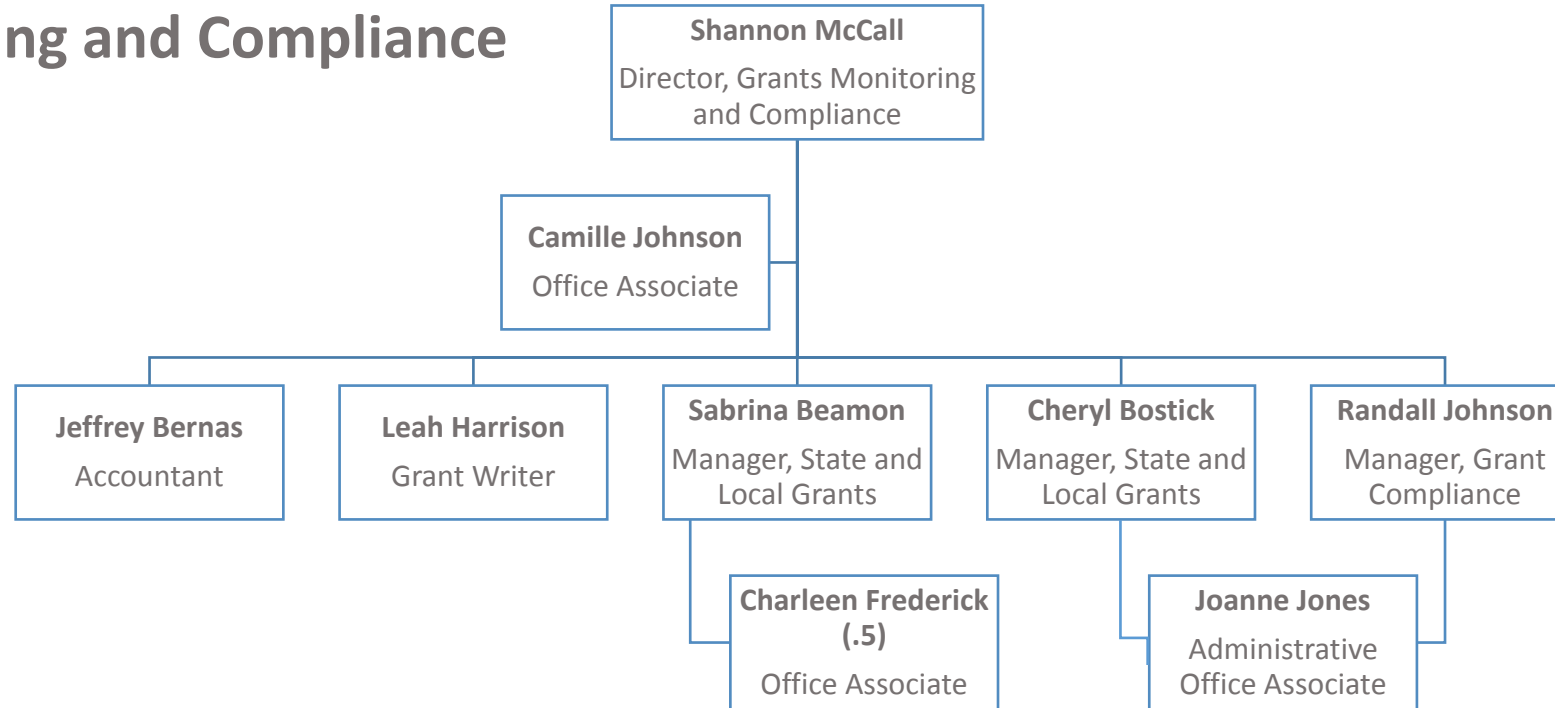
ng and Compliance

**Shannon McCall**
Director, Grants Monitoring and Compliance

**Camille Johnson**
Office Associate

**Jeffrey Bernas**
Accountant

**Leah Harrison**
Grant Writer

**Sabrina Beamon**
Manager, State and Local Grants

**Cheryl Bostick**
Manager, State and Local Grants

**Randall Johnson**
Manager, Grant Compliance

**Charleen Frederick (.5)**
Office Associate

**Joanne Jones**
Administrative Office Associate